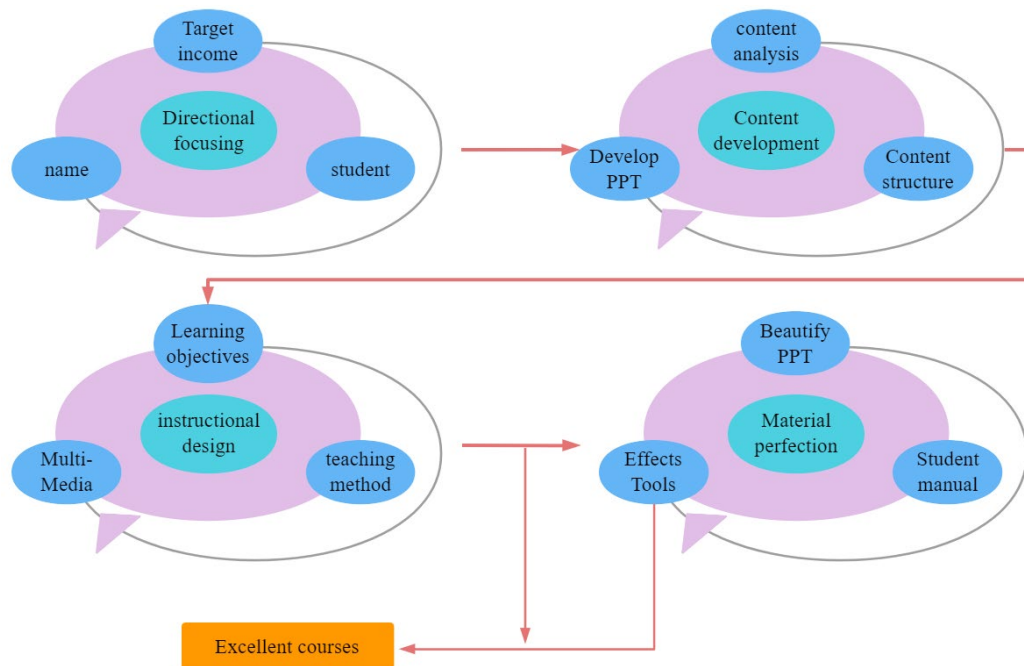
Target income

Directional focusing

name

student

content analysis

Content development

Develop PPT

Content structure

Learning objectives

instructional design

Multi-Media

teaching method

Beautify PPT

Material perfection

Effects Tools

Student manual

Excellent courses